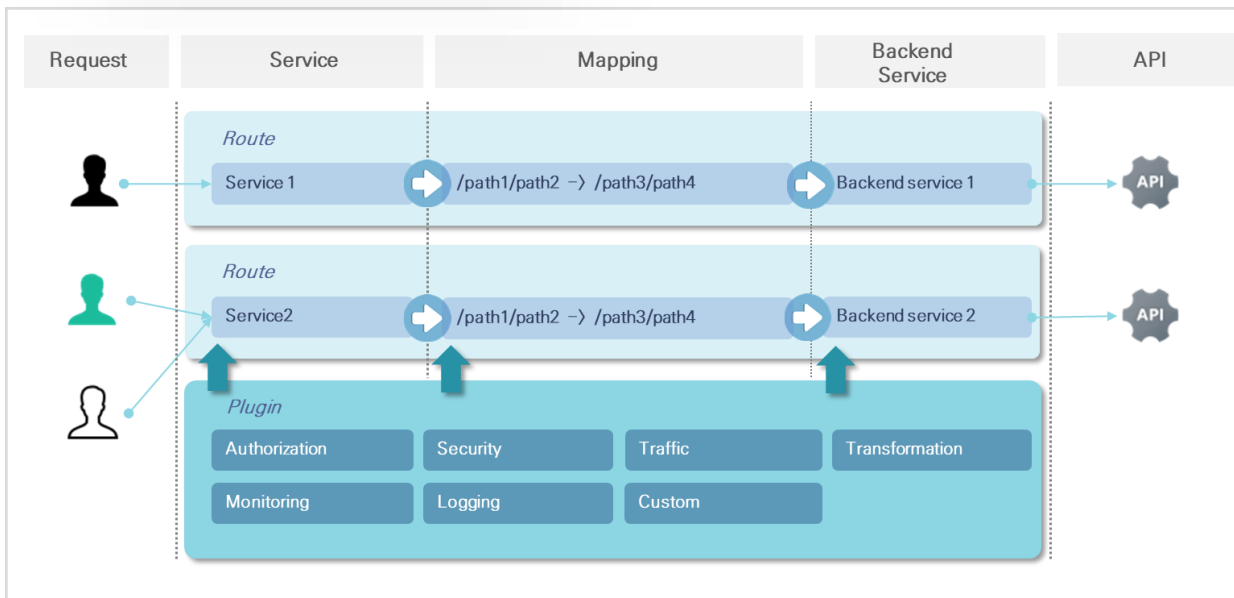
Request

Service

Mapping

Backend Service

API

Route

Service 1

/path1/path2 -> /path3/path4

Backend service 1

API

Route

Service2

/path1/path2 -> /path3/path4

Backend service 2

API

Plugin

Authorization

Security

Traffic

Transformation

Monitoring

Logging

Custom